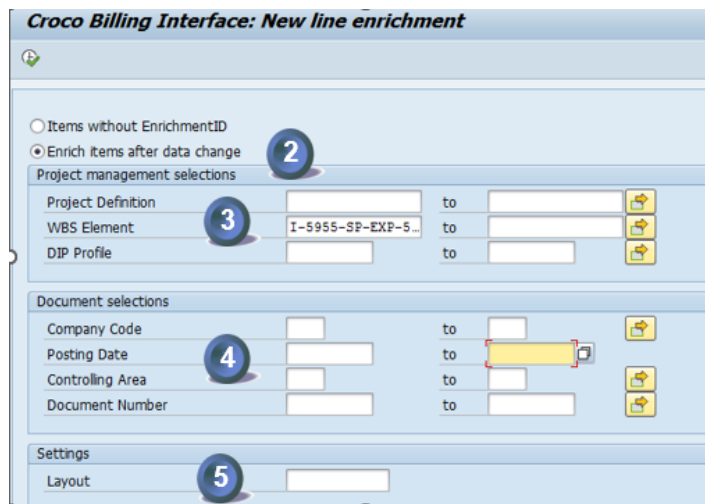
Croco Billing Interface: New line enrichment

Items without EnrichmentID
Enrich items after data change
2

Project management selections

| | | | |
|---|---|---|---|
| Project Definition | | to | |
| WBS Element | I-5955-SP-EXP-5… | to | |
| DIP Profile | | to | |

3

Document selections

| | | | |
|---|---|---|---|
| Company Code | | to | |
| Posting Date | | to | |
| Controlling Area | | to | |
| Document Number | | to | |

4

Settings

Layout
5